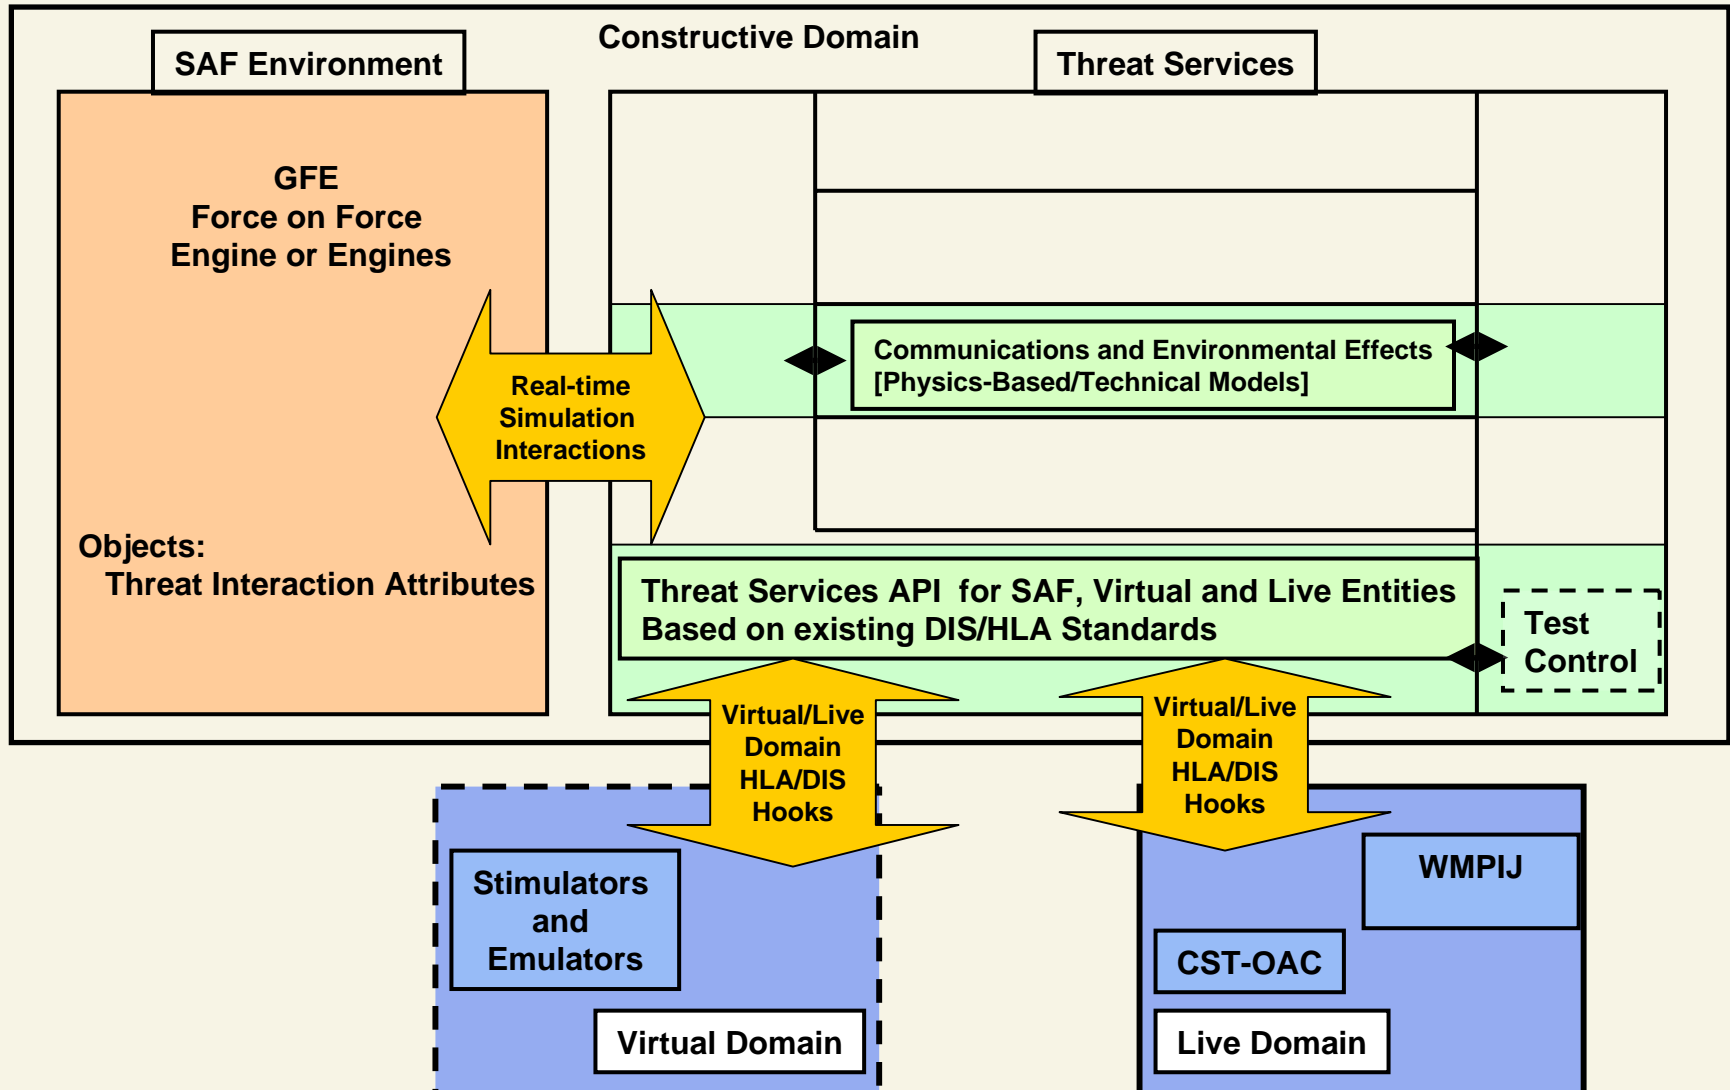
Constructive Domain

SAF Environment

Threat Services

GFE
Force on Force
Engine or Engines

Real-time
Simulation
Interactions

Communications and Environmental Effects
[Physics-Based/Technical Models]

Objects:
Threat Interaction Attributes

Threat Services API for SAF, Virtual and Live Entities
Based on existing DIS/HLA Standards

Test
Control

Virtual/Live
Domain
HLA/DIS
Hooks

Virtual/Live
Domain
HLA/DIS
Hooks

Stimulators
and
Emulators

Virtual Domain

WMPIJ

CST-OAC

Live Domain